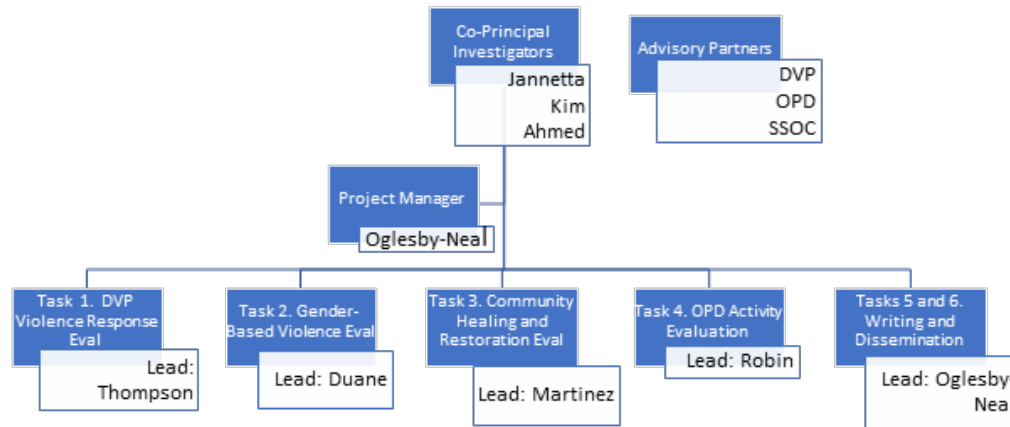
Co-Principal Investigators

Jannetta
Kim
Ahmed

Advisory Partners

DVP
OPD
SSOC

Project Manager

Oglesby-Neal

Task 1. DVP Violence Response Eval

Lead: Thompson

Task 2. Gender-Based Violence Eval

Lead: Duane

Task 3. Community Healing and Restoration Eval

Lead: Martinez

Task 4. OPD Activity Evaluation

Lead: Robin

Tasks 5 and 6. Writing and Dissemination

Lead: Oglesby-Nea